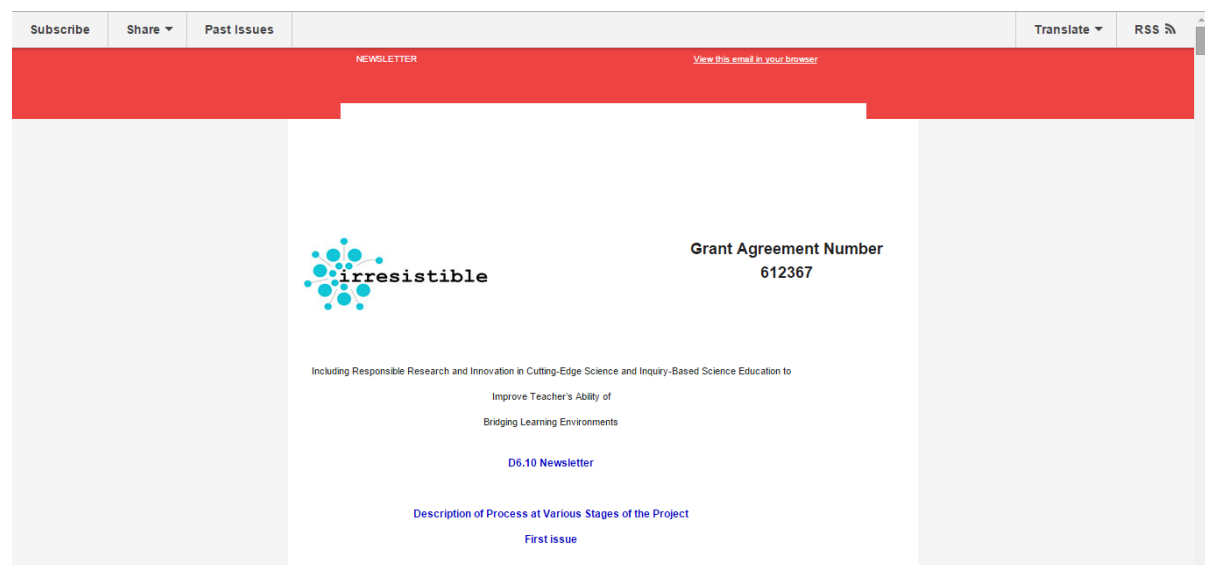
Subscribe Share ▾ Past Issues Translate ▾ RSS

NEWSLETTER

View this email in your browser

irresistible

Grant Agreement Number
612367

Including Responsible Research and Innovation in Cutting-Edge Science and Inquiry-Based Science Education to

Improve Teacher's Ability of

Bridging Learning Environments

D6.10 Newsletter

Description of Process at Various Stages of the Project

First issue